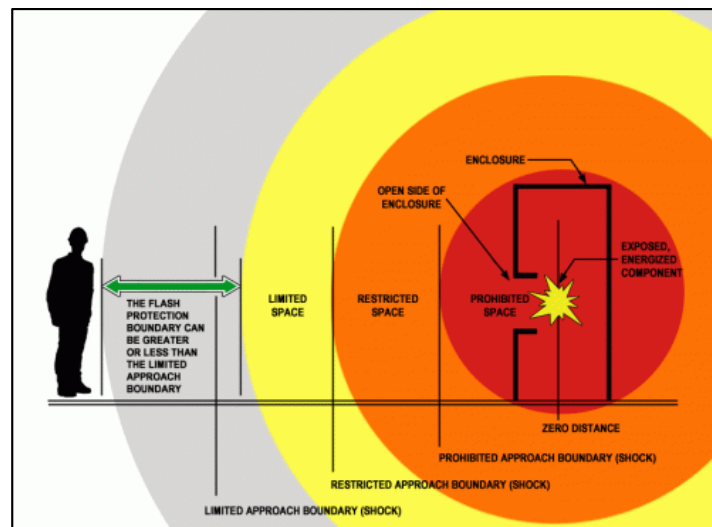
ENCLOSURE

OPEN SIDE OF ENCLOSURE

EXPOSED, ENERGIZED COMPONENT

THE FLASH PROTECTION BOUNDARY CAN BE GREATER OR LESS THAN THE LIMITED APPROACH BOUNDARY

LIMITED SPACE

RESTRICTED SPACE

PROHIBITED SPACE

ZERO DISTANCE

PROHIBITED APPROACH BOUNDARY (SHOCK)

RESTRICTED APPROACH BOUNDARY (SHOCK)

LIMITED APPROACH BOUNDARY (SHOCK)